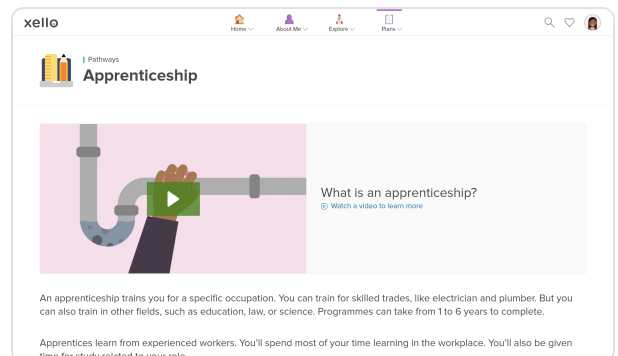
xello

Home About Me Explore Plans

Pathways

Apprenticeship

What is an apprenticeship?

Watch a video to learn more

An apprenticeship trains you for a specific occupation. You can train for skilled trades, like electrician and plumber. But you can also train in other fields, such as education, law, or science. Programmes can take from 1 to 6 years to complete.

Apprentices learn from experienced workers. You'll spend most of your time learning in the workplace. You'll also be given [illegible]